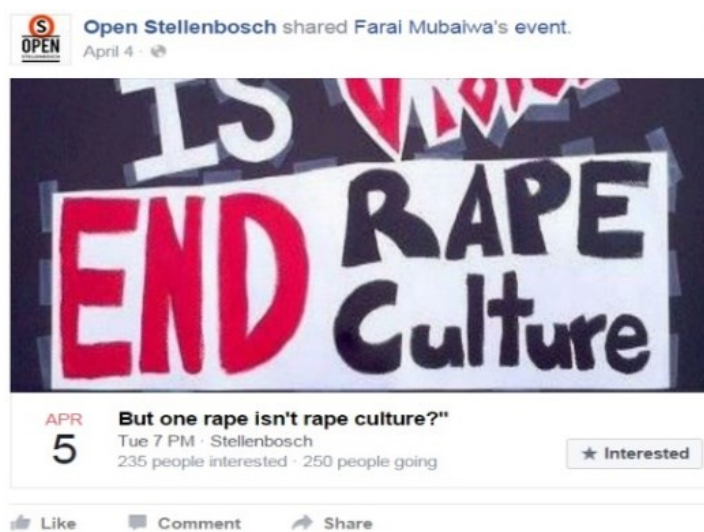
S
OPEN

Open Stellenbosch shared Farai Mubaiwa's event.
April 4 ·

IS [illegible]

END RAPE Culture

APR
5

But one rape isn't rape culture?"
Tue 7 PM · Stellenbosch
235 people interested · 250 people going

★ Interested

Like Comment Share